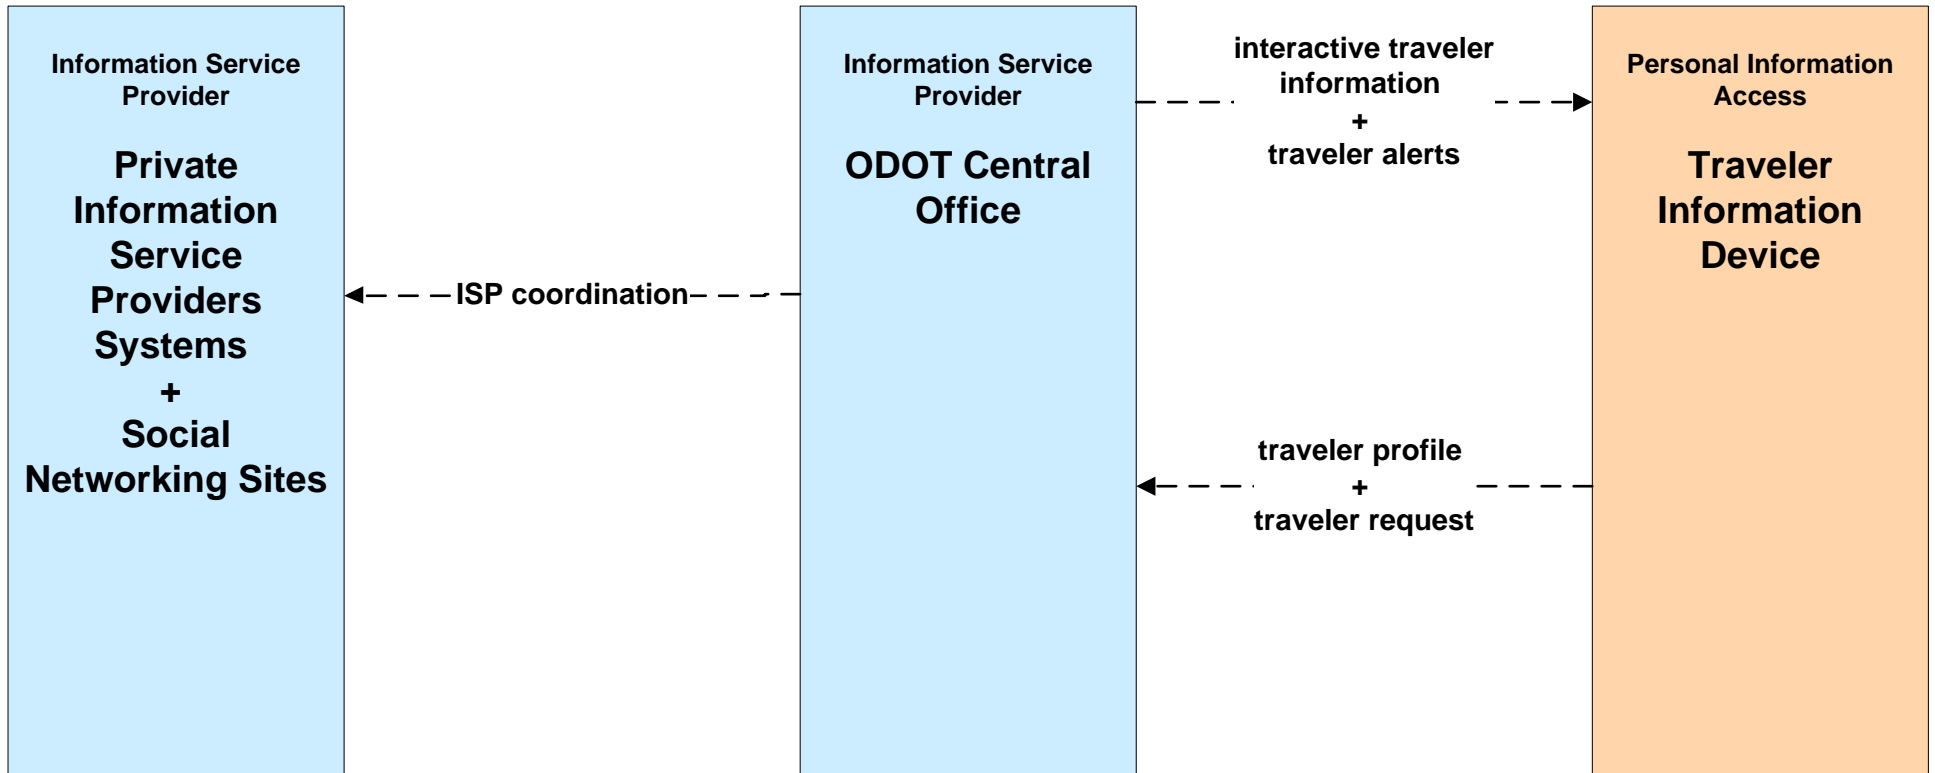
Information Service Provider

Private Information Service Providers Systems
+
Social Networking Sites

ISP coordination

Information Service Provider

ODOT Central Office

interactive traveler information
+
traveler alerts

traveler profile
+
traveler request

Personal Information Access

Traveler Information Device